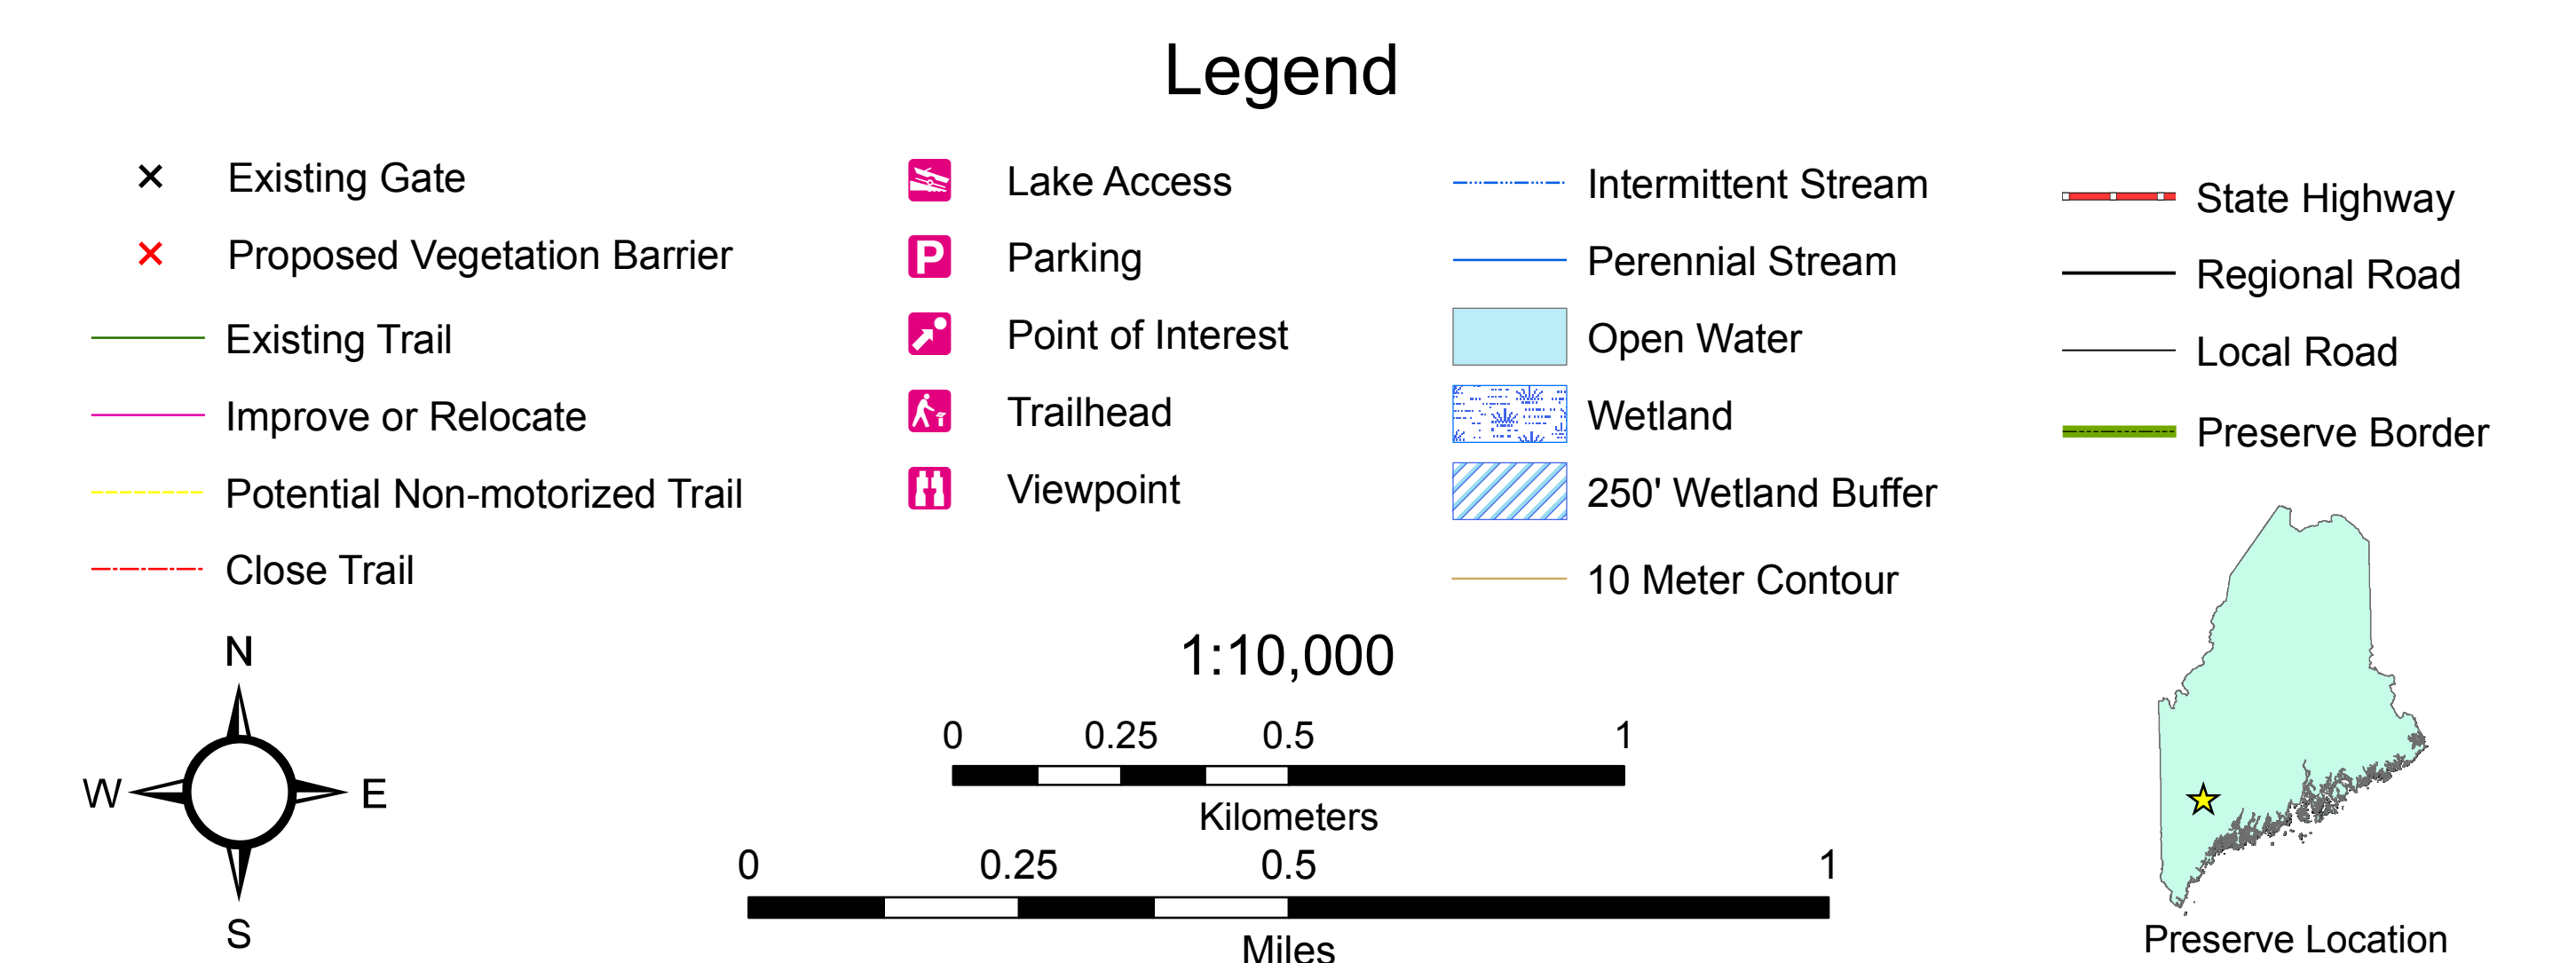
Legend

Existing Gate
Proposed Vegetation Barrier
Existing Trail
Improve or Relocate
Potential Non-motorized Trail
Close Trail

Lake Access
Parking
Point of Interest
Trailhead
Viewpoint

Intermittent Stream
Perennial Stream
Open Water
Wetland
250' Wetland Buffer
10 Meter Contour

State Highway
Regional Road
Local Road
Preserve Border

N
W
E
S

1:10,000

0 0.25 0.5 1
Kilometers

0 0.25 0.5 1
Miles

Preserve Location